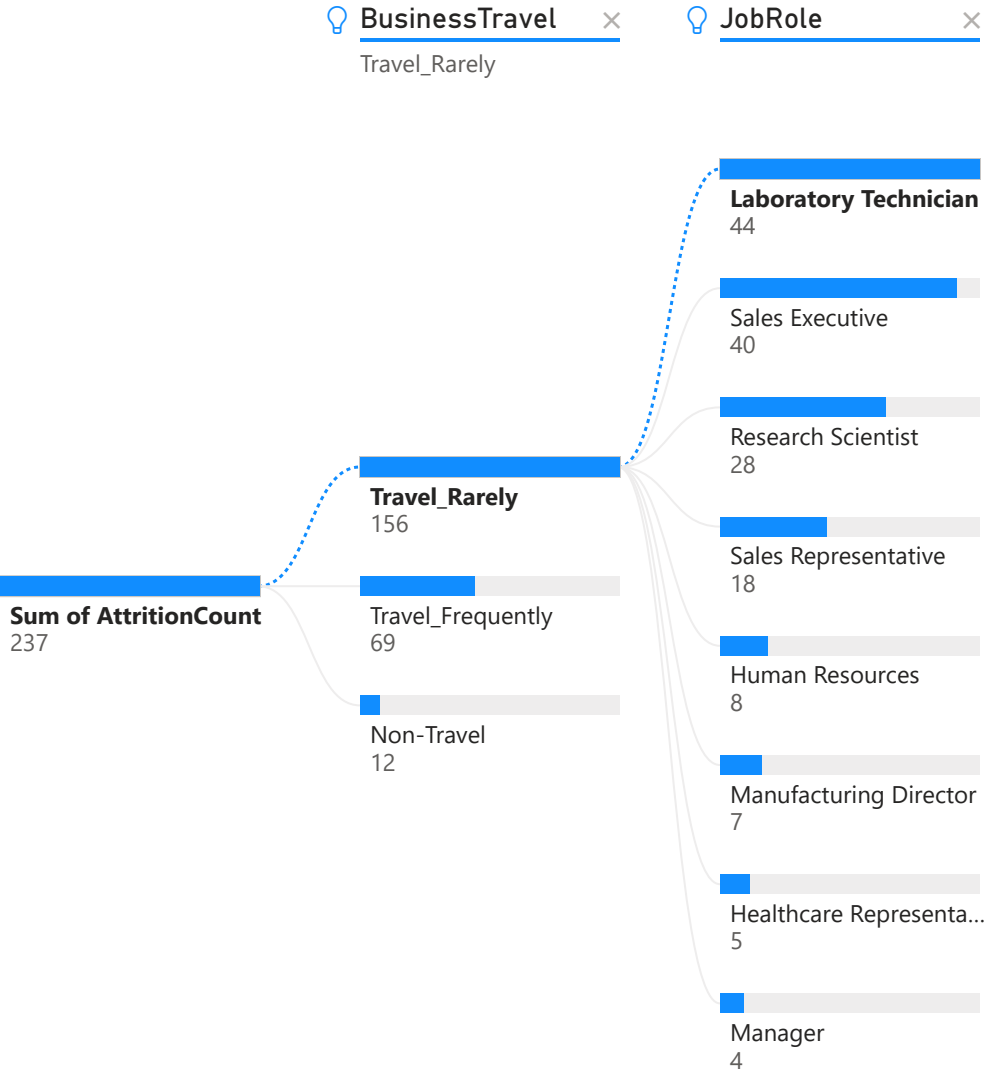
BusinessTravel ×
Travel_Rarely

JobRole ×

Sum of AttritionCount
237

Travel_Rarely
156

Travel_Frequently
69

Non-Travel
12

Laboratory Technician
44

Sales Executive
40

Research Scientist
28

Sales Representative
18

Human Resources
8

Manufacturing Director
7

Healthcare Representa...
5

Manager
4